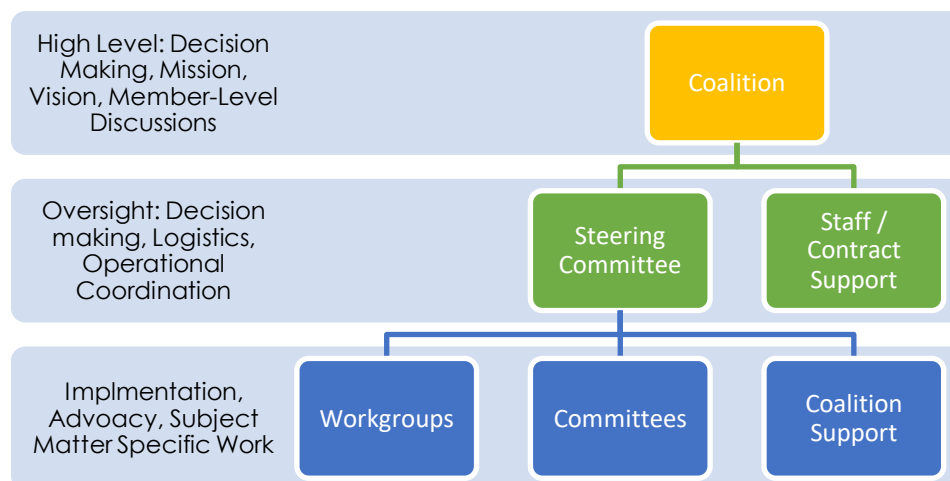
High Level: Decision Making, Mission, Vision, Member-Level Discussions

Coalition

Oversight: Decision making, Logistics, Operational Coordination

Steering Committee

Staff / Contract Support

Implmentation, Advoacy, Subject Matter Specific Work

Workgroups

Committees

Coalition Support